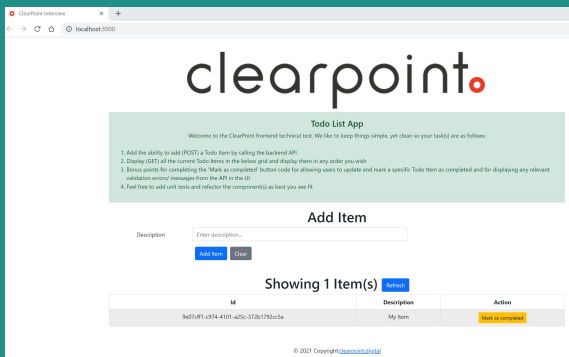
ClearPoint Interview ×
+
localhost:3000

clearpoint.

Todo List App

Welcome to the ClearPoint frontend technical test. We like to keep things simple, yet clean so your task(s) are as follows:

1. Add the ability to add (POST) a Todo Item by calling the backend API
2. Display (GET) all the current Todo Items in the below grid and display them in any order you wish
3. Bonus points for completing the 'Mark as completed' button code for allowing users to update and mark a specific Todo Item as completed and for displaying any relevant validation errors/ messages from the API in the UI
4. Feel free to add unit tests and refactor the component(s) as best you see fit

Add Item

Description
Enter description...
Add Item
Clear

Showing 1 Item(s)
Refresh

| Id | Description | Action |
|---|---|---|
| 9e07cff1-c974-4101-a25c-372b1792cc5a | My Item | Mark as completed |

© 2021 Copyright:clearpoint.digital